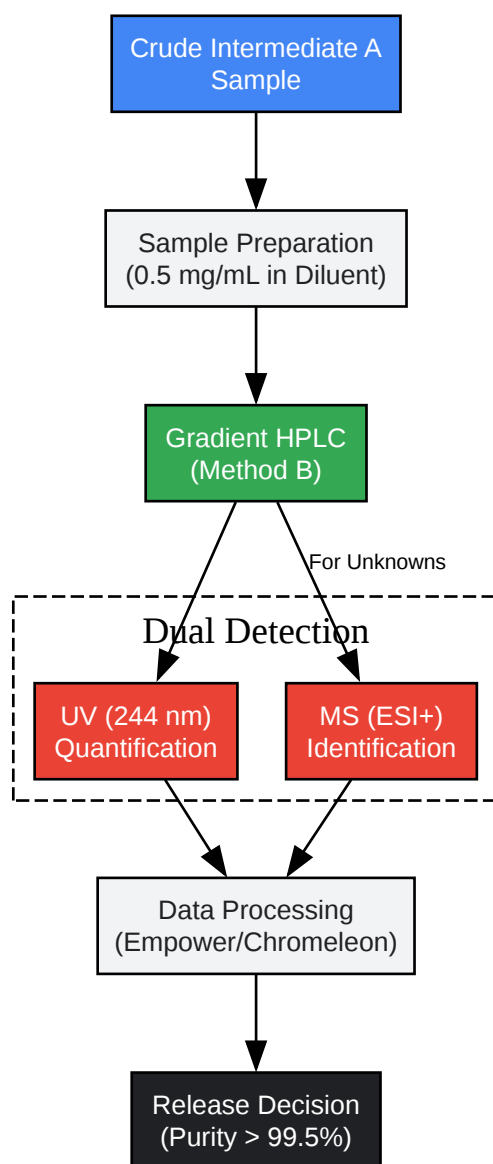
Crude Intermediate A Sample

Sample Preparation (0.5 mg/mL in Diluent)

Gradient HPLC (Method B)

For Unknowns

Dual Detection

UV (244 nm) Quantification

MS (ESI+) Identification

Data Processing (Empower/Chromeleon)

Release Decision (Purity > 99.5%)